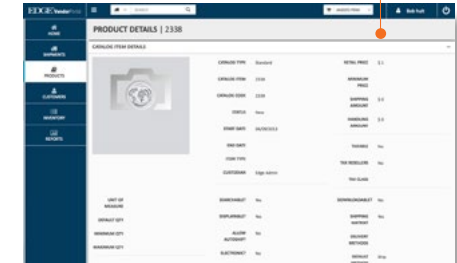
EDGE VendorShop

HOME
SHIPMENTS
PRODUCTS
CUSTOMERS
INVENTORY
REPORTS

Bob hutt

PRODUCT DETAILS | 2338

CATALOG ITEM DETAILS

CATALOG TYPE Standard
CATALOG ITEM 2338
CATALOG CODE 2338
STATUS New
START DATE 04/29/2013
END DATE
ITEM TYPE
CUSTOMER Edge Admin

RETAIL PRICE $ 1
MINIMUM PRICE
SHIPPING AMOUNT $ 0
HANDLING AMOUNT $ 0
TAXABLE No
TAX OVERRIDE No
TAX CLASS

UNIT OF MEASURE
DEFAULT QTY
MINIMUM QTY
MAXIMUM QTY

SEARCHABLE No
DISPLAYABLE No
ALLOW AUTOSHIP No
ELECTRONIC No

DOWNLOADABLE No
SHIPPING METHOD
DELIVERY METHODS
DEFAULT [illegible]